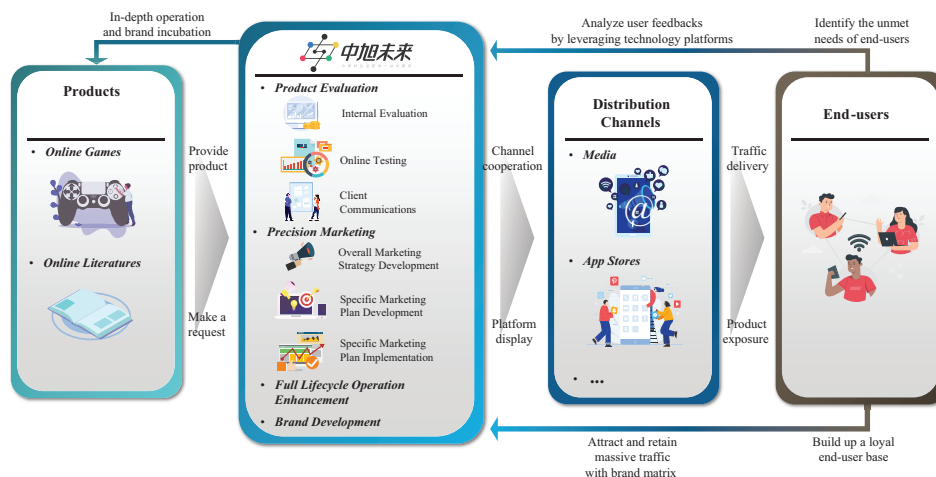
In-depth operation and brand incubation

Analyze user feedbacks by leveraging technology platforms

Identify the unmet needs of end-users

Products

• Online Games

• Online Literatures

Provide product

Make a request

中旭未来

• Product Evaluation

Internal Evaluation

Online Testing

Client Communications

• Precision Marketing

Overall Marketing Strategy Development

Specific Marketing Plan Development

Specific Marketing Plan Implementation

• Full Lifecycle Operation Enhancement

• Brand Development

Channel cooperation

Platform display

Distribution Channels

• Media

• App Stores

• ...

Traffic delivery

Product exposure

End-users

Attract and retain massive traffic with brand matrix

Build up a loyal end-user base